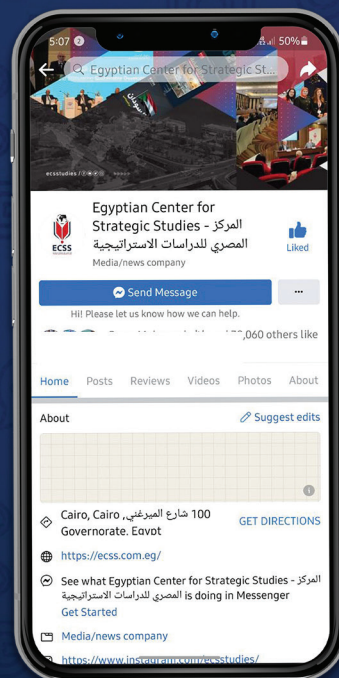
5:07 50%

Egyptian Center for Strategic St...

ecsstudies

ECSS

Egyptian Center for Strategic Studies - المركز المصري للدراسات الاستراتيجية

Media/news company

Liked

Send Message

...

Hi! Please let us know how we can help.

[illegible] 0,060 others like

Home Posts Reviews Videos Photos About

About

Suggest edits

100 شارع الميرغني, Cairo, Cairo Governorate, Egypt

GET DIRECTIONS

https://ecss.com.eg/

See what Egyptian Center for Strategic Studies - المركز المصري للدراسات الاستراتيجية is doing in Messenger

Get Started

Media/news company

https://www.instagram.com/ecsstudies/